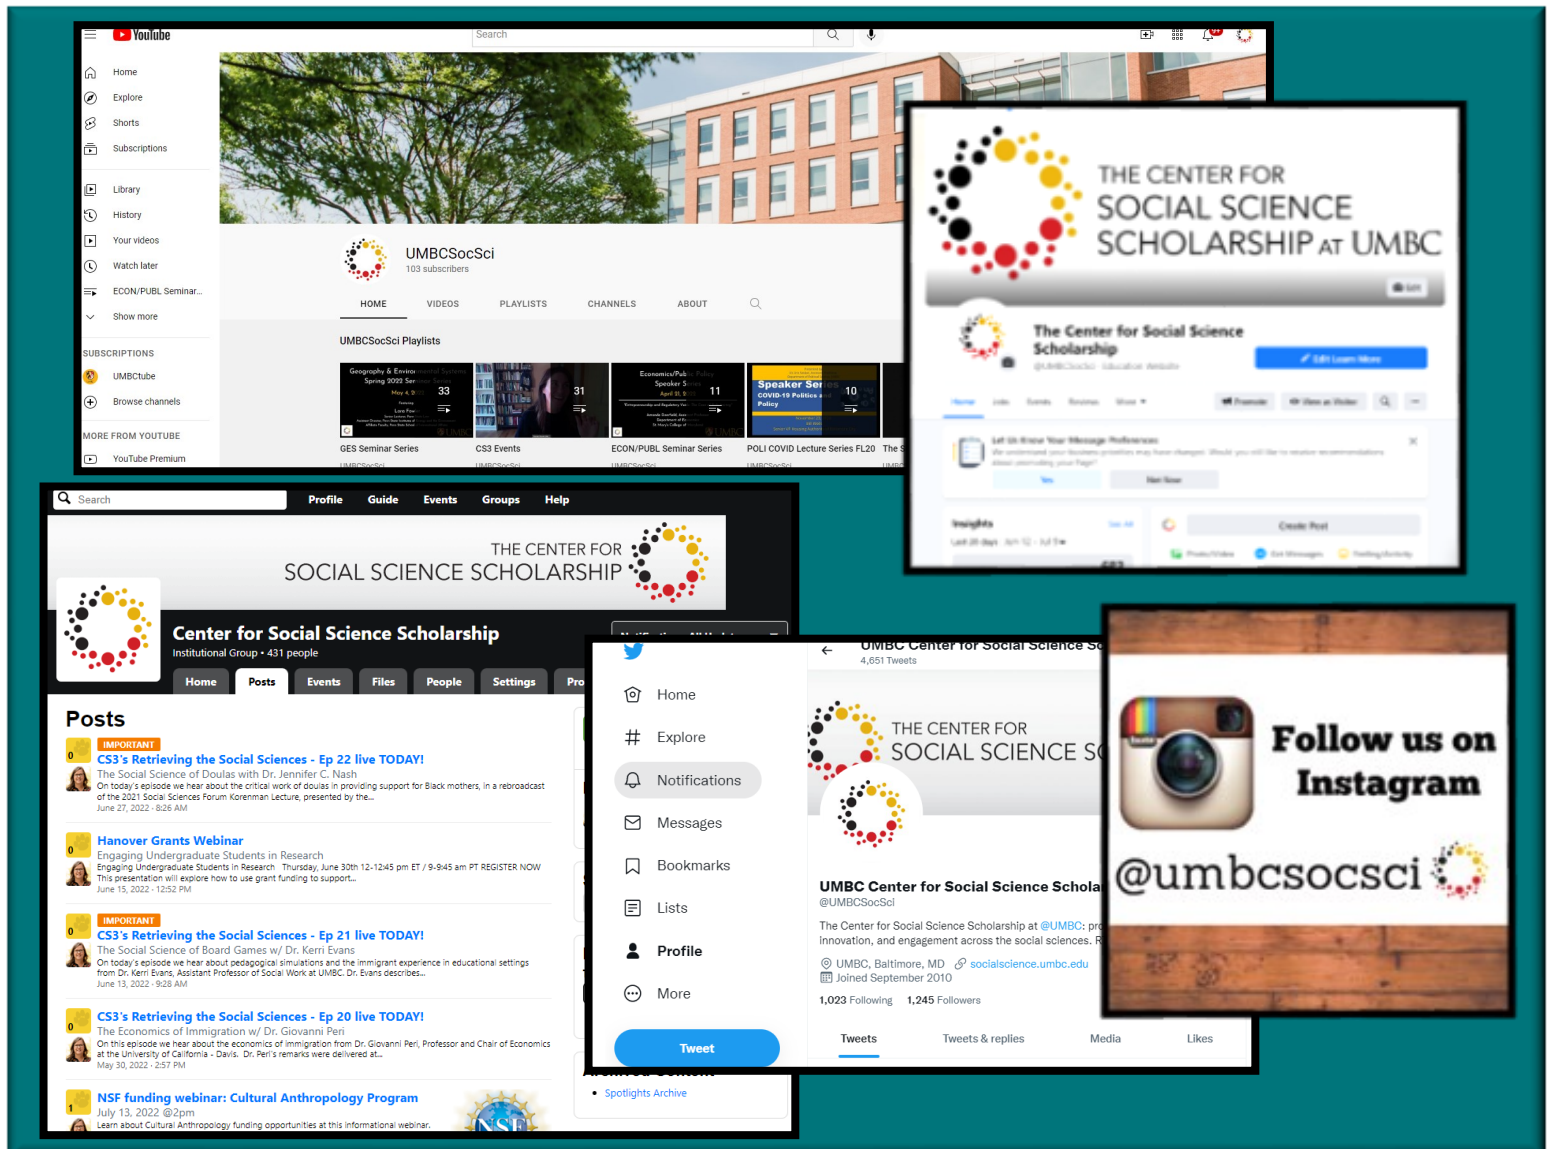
YouTube
Search
Home
Explore
Shorts
Subscriptions
Library
History
Your videos
Watch later
ECON/PUBL Seminar...
Show more
SUBSCRIPTIONS
UMBCtube
Browse channels
MORE FROM YOUTUBE
YouTube Premium
UMBCSocSci
103 subscribers
HOME
VIDEOS
PLAYLISTS
CHANNELS
ABOUT
UMBCSocSci Playlists
33
31
11
10
GES Seminar Series
CS3 Events
ECON/PUBL Seminar Series
POLI COVID Lecture Series FL20

THE CENTER FOR SOCIAL SCIENCE SCHOLARSHIP AT UMBC
The Center for Social Science Scholarship

Search
Profile
Guide
Events
Groups
Help
THE CENTER FOR SOCIAL SCIENCE SCHOLARSHIP
Center for Social Science Scholarship
Institutional Group • 431 people
Home
Posts
Events
Files
People
Settings
Pro
Posts
IMPORTANT
CS3's Retrieving the Social Sciences - Ep 22 live TODAY!
The Social Science of Doulas with Dr. Jennifer C. Nash
On today's episode we hear about the critical work of doulas in providing support for Black mothers, in a rebroadcast of the 2021 Social Sciences Forum Korenman Lecture, presented by the...
June 27, 2022 - 8:26 AM
Hanover Grants Webinar
Engaging Undergraduate Students in Research
Engaging Undergraduate Students in Research Thursday, June 30th 12-12:45 pm ET / 9-9:45 am PT REGISTER NOW This presentation will explore how to use grant funding to support...
June 15, 2022 - 12:52 PM
IMPORTANT
CS3's Retrieving the Social Sciences - Ep 21 live TODAY!
The Social Science of Board Games w/ Dr. Kerri Evans
On today's episode we hear about pedagogical simulations and the immigrant experience in educational settings from Dr. Kerri Evans, Assistant Professor of Social Work at UMBC. Dr. Evans describes...
June 13, 2022 - 9:28 AM
CS3's Retrieving the Social Sciences - Ep 20 live TODAY!
The Economics of Immigration w/ Dr. Giovanni Peri
On this episode we hear about the economics of immigration from Dr. Giovanni Peri, Professor and Chair of Economics at the University of California - Davis. Dr. Peri's remarks were delivered at...
May 30, 2022 - 2:57 PM
NSF funding webinar: Cultural Anthropology Program
July 13, 2022 @2pm
Learn about Cultural Anthropology funding opportunities at this informational webinar.
NSF
Spotlights Archive

Home
Explore
Notifications
Messages
Bookmarks
Lists
Profile
More
Tweet
UMBC Center for Social Science Sc
4,651 Tweets
THE CENTER FOR SOCIAL SCIENCE S
UMBC Center for Social Science Schola
@UMBCSocSci
The Center for Social Science Scholarship at @UMBC: pr innovation, and engagement across the social sciences. R
UMBC, Baltimore, MD socialscience.umbc.edu
Joined September 2010
1,023 Following 1,245 Followers
Tweets
Tweets & replies
Media
Likes

Follow us on Instagram
@umbcsocsci